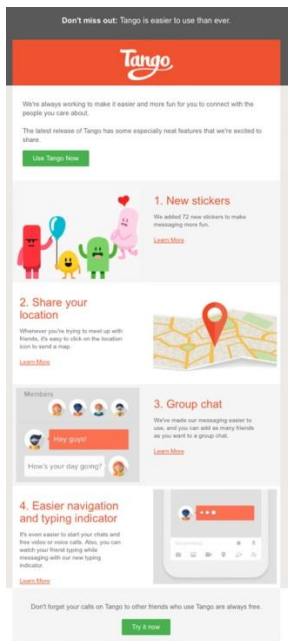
Don't miss out: Tango is easier to use than ever.

Tango

We're always working to make it easier and more fun for you to connect with the people you care about.

The latest release of Tango has some especially neat features that we're excited to share.

Use Tango Now

1. New stickers

We added 72 new stickers to make messaging more fun.

Learn More

2. Share your location

Whenever you're trying to meet up with friends, it's easy to click on the location icon to send a map.

Learn More

Members

Hey guys!

How's your day going?

3. Group chat

We've made our messaging easier to use, and you can add as many friends as you want to a group chat.

Learn More

4. Easier navigation and typing indicator

It's even easier to start your chats and free video or voice calls. Also, you can watch your friend typing while messaging with our new typing indicator.

Learn More

Don't forget your calls on Tango to other friends who use Tango are always free.

Try it now